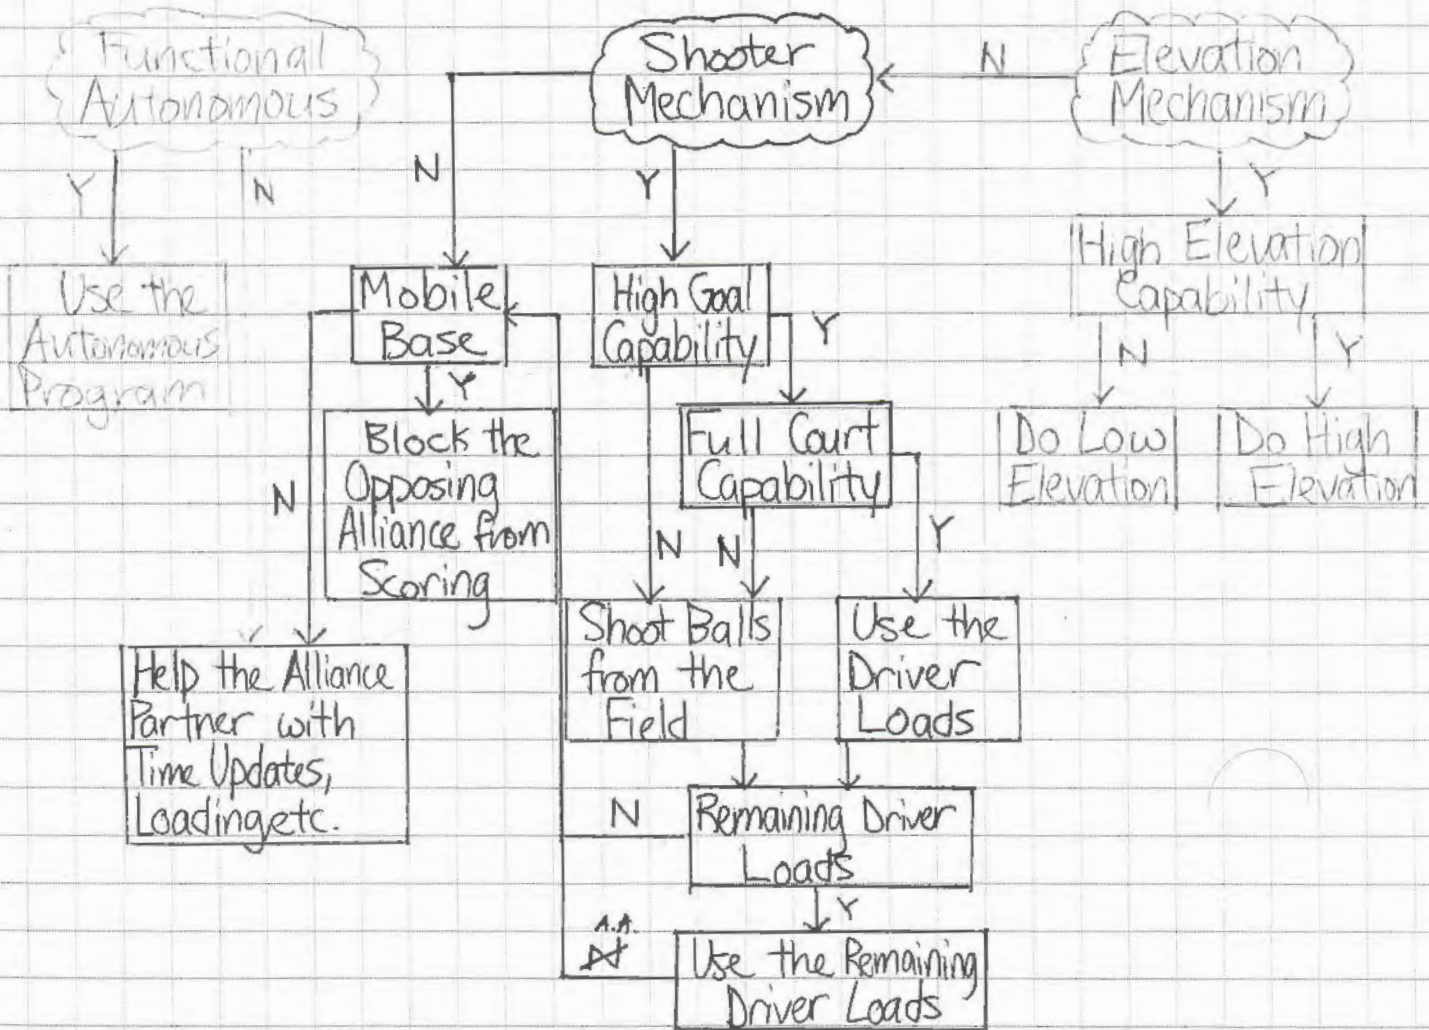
Functional Autonomous

Y

N

Use the Autonomous Program

Shooter Mechanism

N

Y

Elevation Mechanism

N

Y

Mobile Base

Y

N

Block the Opposing Alliance from Scoring

Help the Alliance Partner with Time Updates, Loadingetc.

High Goal Capability

Y

N

Full Court Capability

N

Y

Shoot Balls from the Field

Use the Driver Loads

Remaining Driver Loads

N

Y

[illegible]

Use the Remaining Driver Loads

High Elevation Capability

N

Y

Do Low Elevation

Do High Elevation